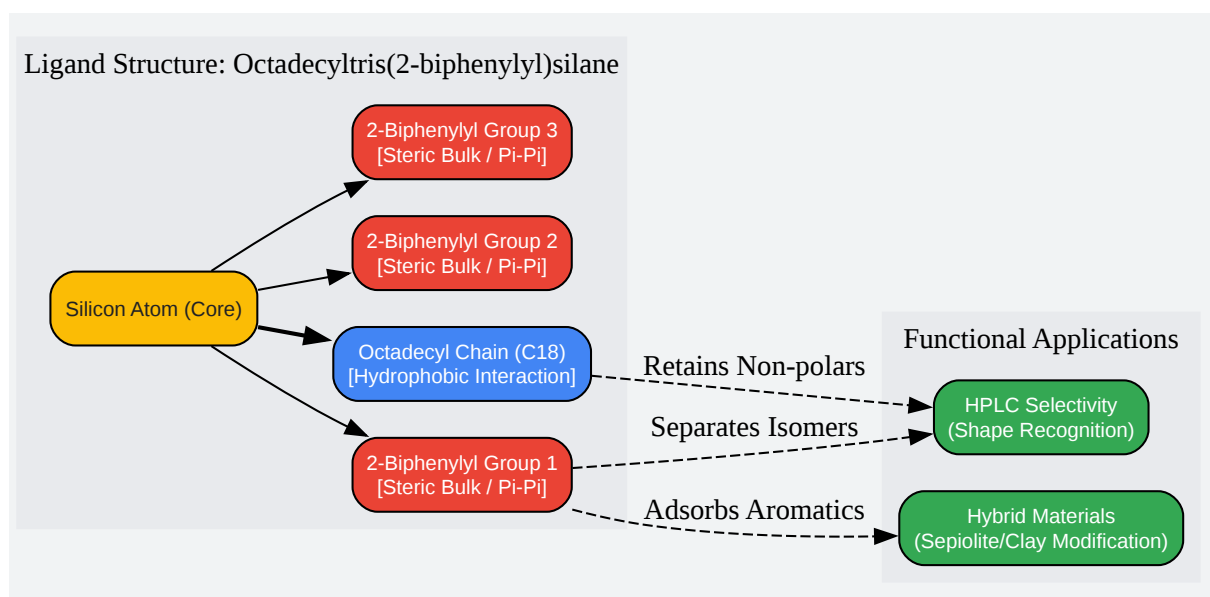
Ligand Structure: Octadecyltris(2-biphenylyl)silane

2-Biphenylyl Group 3
[Steric Bulk / Pi-Pi]

2-Biphenylyl Group 2
[Steric Bulk / Pi-Pi]

Silicon Atom (Core)

Octadecyl Chain (C18)
[Hydrophobic Interaction]

2-Biphenylyl Group 1
[Steric Bulk / Pi-Pi]

Functional Applications

Retains Non-polars

HPLC Selectivity
(Shape Recognition)

Separates Isomers

Adsorbs Aromatics

Hybrid Materials
(Sepiolite/Clay Modification)